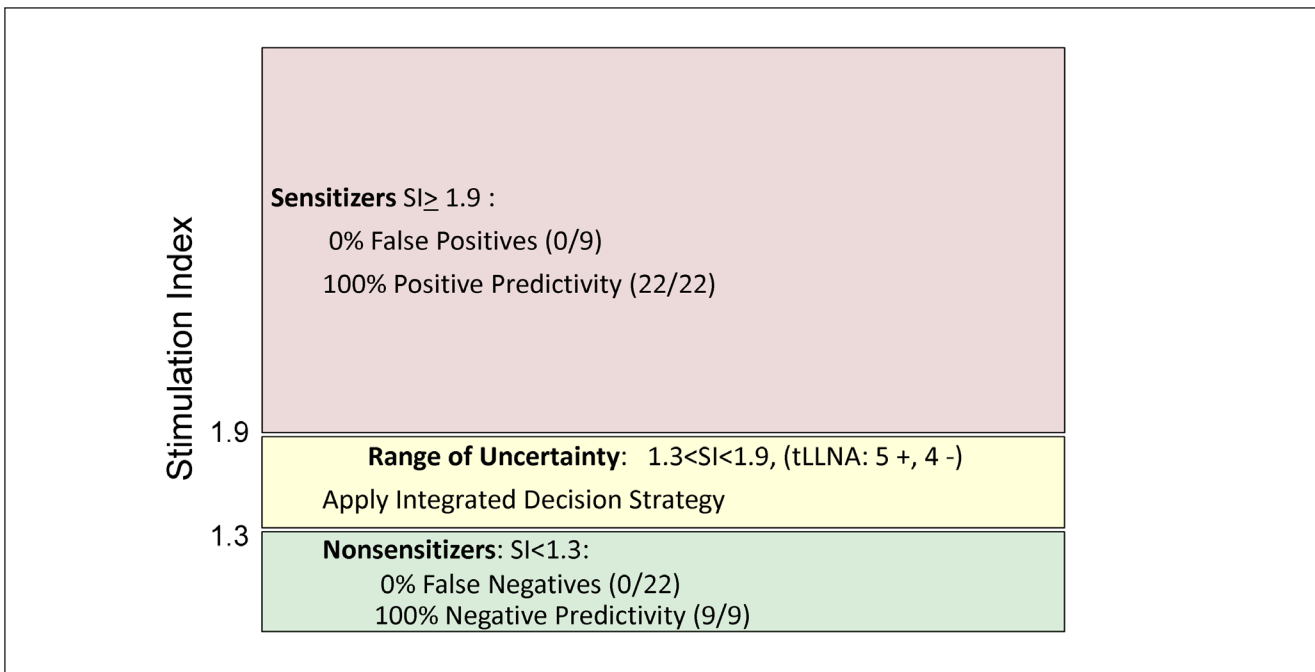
Stimulation Index

Sensitizers SI$\geq$ 1.9 :

0% False Positives (0/9)

100% Positive Predictivity (22/22)

1.9

Range of Uncertainty: 1.3<SI<1.9, (tLLNA: 5 +, 4 -)

Apply Integrated Decision Strategy

1.3

Nonsensitizers: SI<1.3:

0% False Negatives (0/22)

100% Negative Predictivity (9/9)